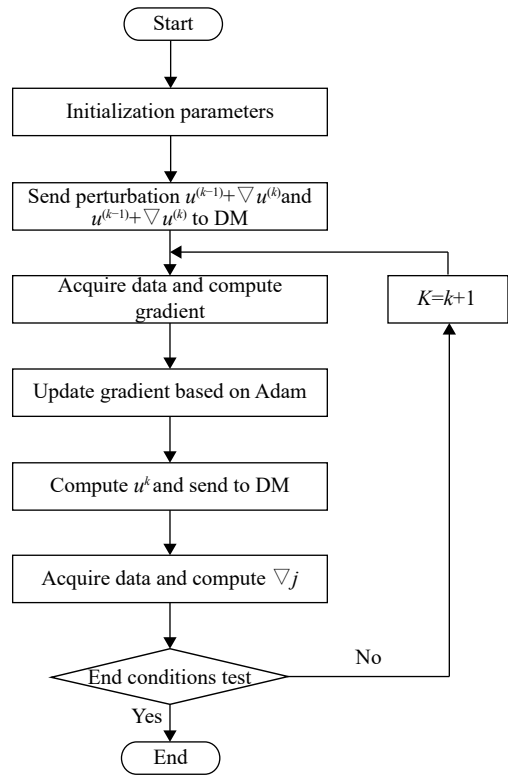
Start

Initialization parameters

Send perturbation $u^{(k-1)}+\nabla u^{(k)}$and $u^{(k-1)}+\nabla u^{(k)}$ to DM

Acquire data and compute gradient

$K=k+1$

Update gradient based on Adam

Compute $u^{k}$ and send to DM

Acquire data and compute $\nabla j$

End conditions test

No

Yes

End